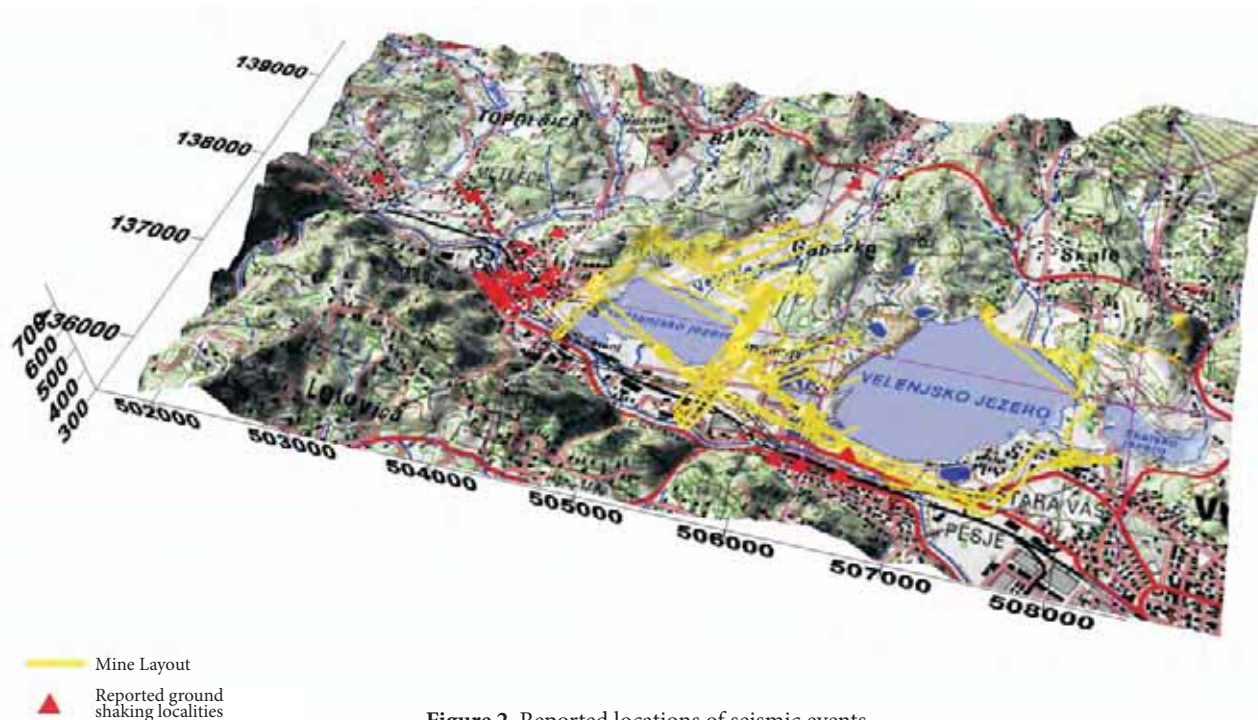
139000
138000
137000
136000
700
600
500
400
300
502000
503000
504000
505000
506000
507000
508000

TOPOLŠICA
RAVNE
METLEČE
Gaberke
Škale
Škalsko jezero
VELENJSKO JEZERO
Lokovica
PESJE
STARA VAS
Škalsko jezero
V

Mine Layout
Reported ground shaking localities

Figure 2. Reported locations of seismic events